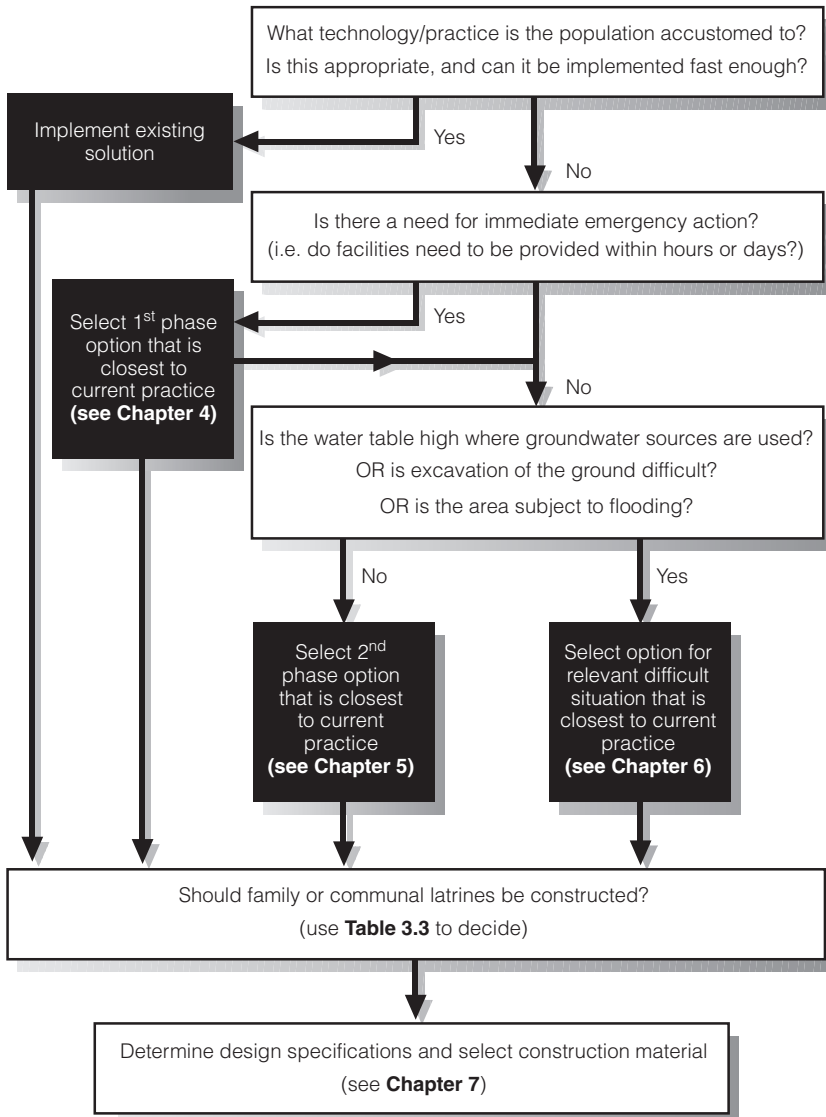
What technology/practice is the population accustomed to?
Is this appropriate, and can it be implemented fast enough?

Implement existing solution

Yes

No

Is there a need for immediate emergency action?
(i.e. do facilities need to be provided within hours or days?)

Select 1$^{st}$ phase option that is closest to current practice **(see Chapter 4)**

Yes

No

Is the water table high where groundwater sources are used?
OR is excavation of the ground difficult?
OR is the area subject to flooding?

No

Yes

Select 2$^{nd}$ phase option that is closest to current practice **(see Chapter 5)**

Select option for relevant difficult situation that is closest to current practice **(see Chapter 6)**

Should family or communal latrines be constructed?
(use **Table 3.3** to decide)

Determine design specifications and select construction material
(see **Chapter 7**)